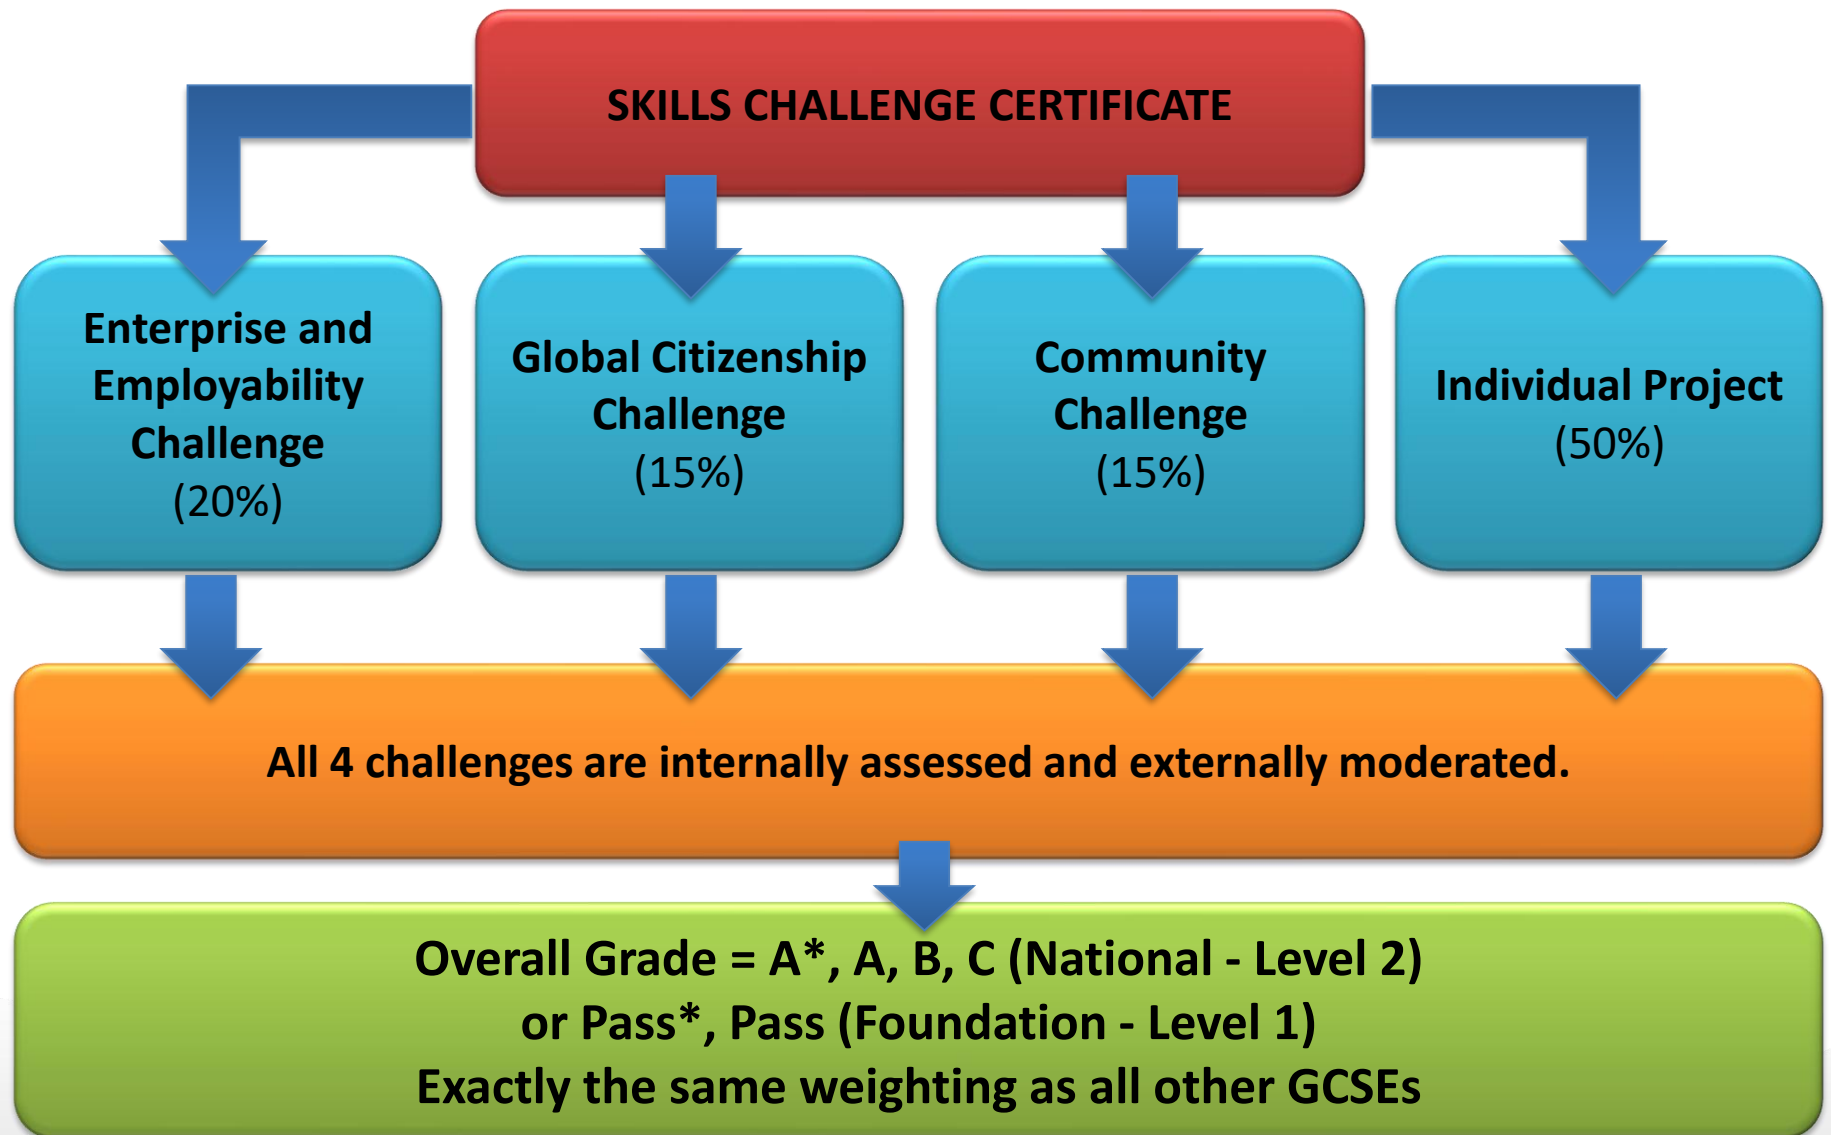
SKILLS CHALLENGE CERTIFICATE

Enterprise and Employability Challenge (20%)

Global Citizenship Challenge (15%)

Community Challenge (15%)

Individual Project (50%)

All 4 challenges are internally assessed and externally moderated.

Overall Grade = A*, A, B, C (National - Level 2)
or Pass*, Pass (Foundation - Level 1)
Exactly the same weighting as all other GCSEs